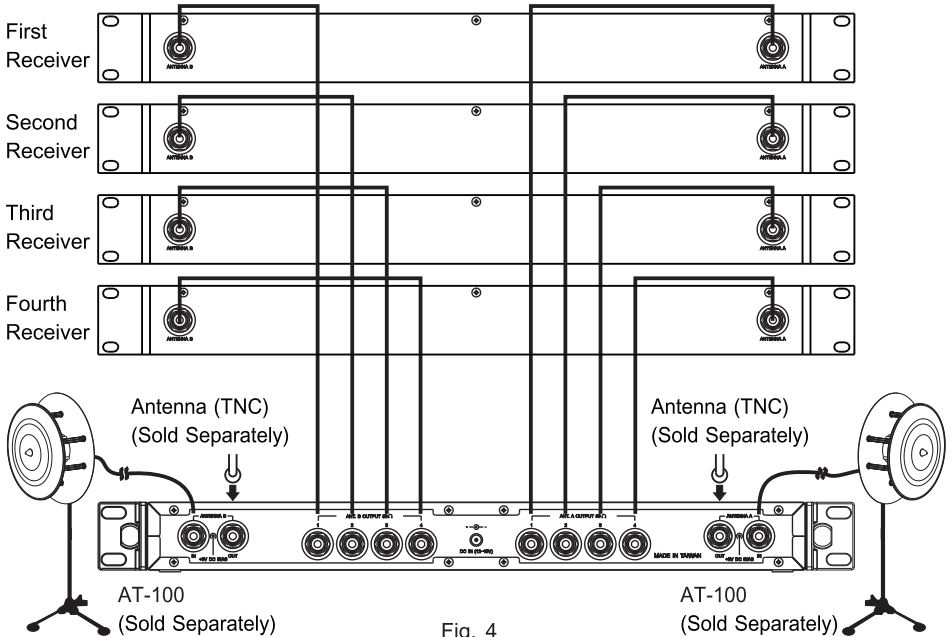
First Receiver

Second Receiver

Third Receiver

Fourth Receiver

ANTENNA B

ANTENNA A

Antenna (TNC) (Sold Separately)

Antenna (TNC) (Sold Separately)

ANTENNA B

IN

OUT

+8V DC BIAS

ANT. B OUTPUT

1 2 3 4

DC IN

ANT. A OUTPUT

1 2 3 4

MADE IN TAIWAN

ANTENNA A

OUT

IN

+8V DC BIAS

AT-100 (Sold Separately)

Fig. 4

AT-100 (Sold Separately)